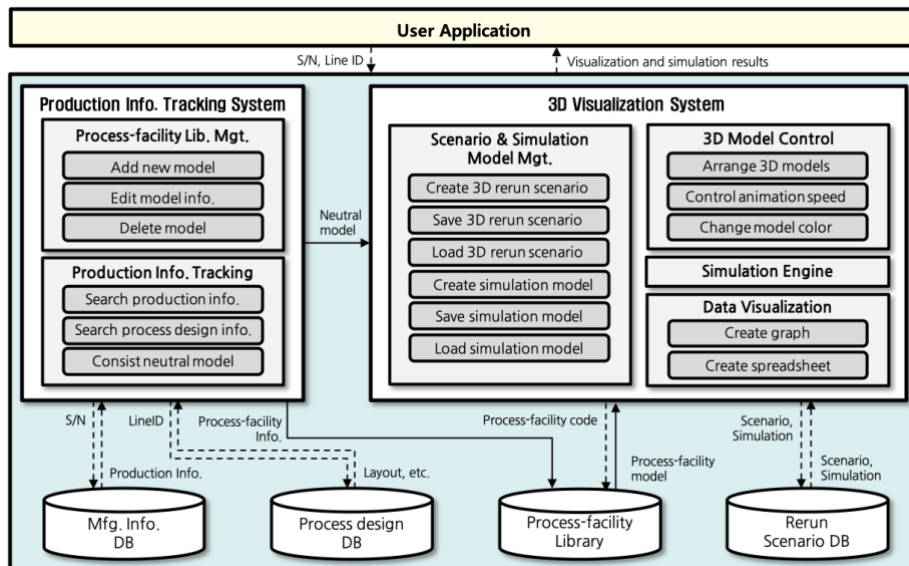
User Application

S/N, Line ID

Visualization and simulation results

Production Info. Tracking System

Process-facility Lib. Mgt.

Add new model

Edit model info.

Delete model

Production Info. Tracking

Search production info.

Search process design info.

Consist neutral model

Neutral model

3D Visualization System

Scenario & Simulation Model Mgt.

Create 3D rerun scenario

Save 3D rerun scenario

Load 3D rerun scenario

Create simulation model

Save simulation model

Load simulation model

3D Model Control

Arrange 3D models

Control animation speed

Change model color

Simulation Engine

Data Visualization

Create graph

Create spreadsheet

S/N

LineID

Process-facility Info.

Production Info.

Layout, etc.

Process-facility code

Process-facility model

Scenario, Simulation

Scenario, Simulation

Mfg. Info. DB

Process design DB

Process-facility Library

Rerun Scenario DB